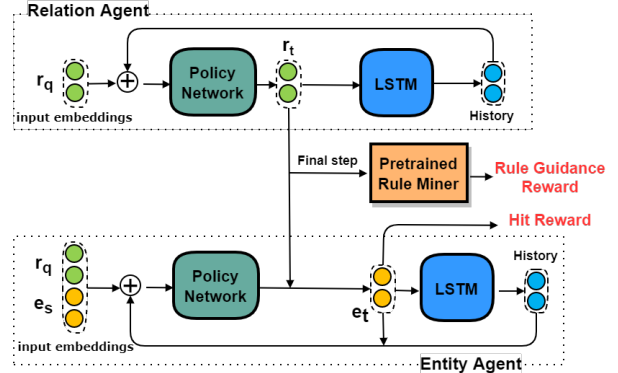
Relation Agent

$r_q$

input embeddings

Policy Network

$r_t$

LSTM

History

Final step

Pretrained Rule Miner

Rule Guidance Reward

Hit Reward

$r_q$

$e_s$

input embeddings

Policy Network

$e_t$

LSTM

History

Entity Agent